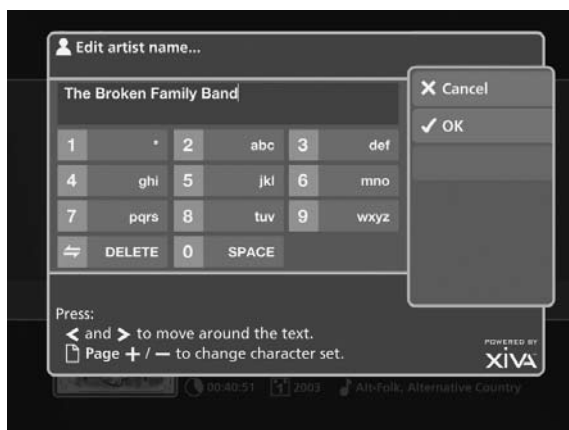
Edit artist name...

The Broken Family Band

| 1 | ' | 2 | abc | 3 | def |
|---|---|---|---|---|---|
| 4 | ghi | 5 | jkl | 6 | mno |
| 7 | pqrs | 8 | tuv | 9 | wxyz |
| ⇆ | DELETE | 0 | SPACE | | |

✕ Cancel
✓ OK

Press:
< and > to move around the text.
Page + / — to change character set.

POWERED BY
XiVA

00:40:51 2003 Alt-Folk, Alternative Country